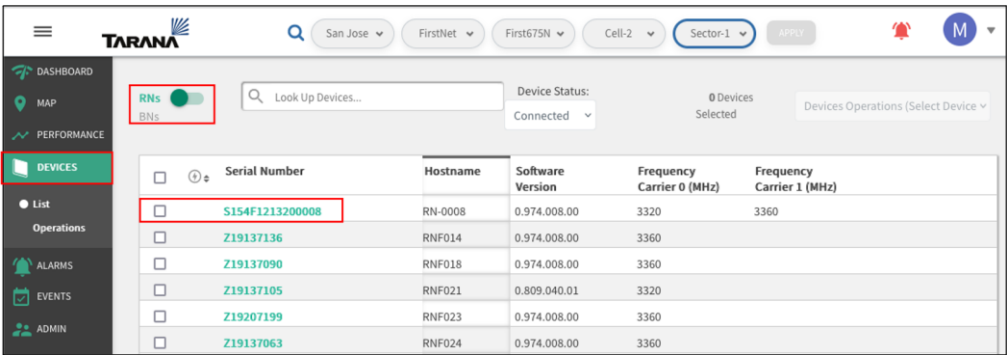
TARANA

San Jose FirstNet First675N Cell-2 Sector-1 APPLY

M

DASHBOARD
MAP
PERFORMANCE
DEVICES
List
Operations
ALARMS
EVENTS
ADMIN

RNs
BNs

Look Up Devices...

Device Status:
Connected

0 Devices Selected

Devices Operations (Select Device

| | | Serial Number | Hostname | Software Version | Frequency Carrier 0 (MHz) | Frequency Carrier 1 (MHz) |
|---|---|---|---|---|---|---|
| | | S154F1213200008 | RN-0008 | 0.974.008.00 | 3320 | 3360 |
| | | Z19137136 | RNF014 | 0.974.008.00 | 3360 | |
| | | Z19137090 | RNF018 | 0.974.008.00 | 3360 | |
| | | Z19137105 | RNF021 | 0.809.040.01 | 3320 | |
| | | Z19207199 | RNF023 | 0.974.008.00 | 3360 | |
| | | Z19137063 | RNF024 | 0.974.008.00 | 3360 | |